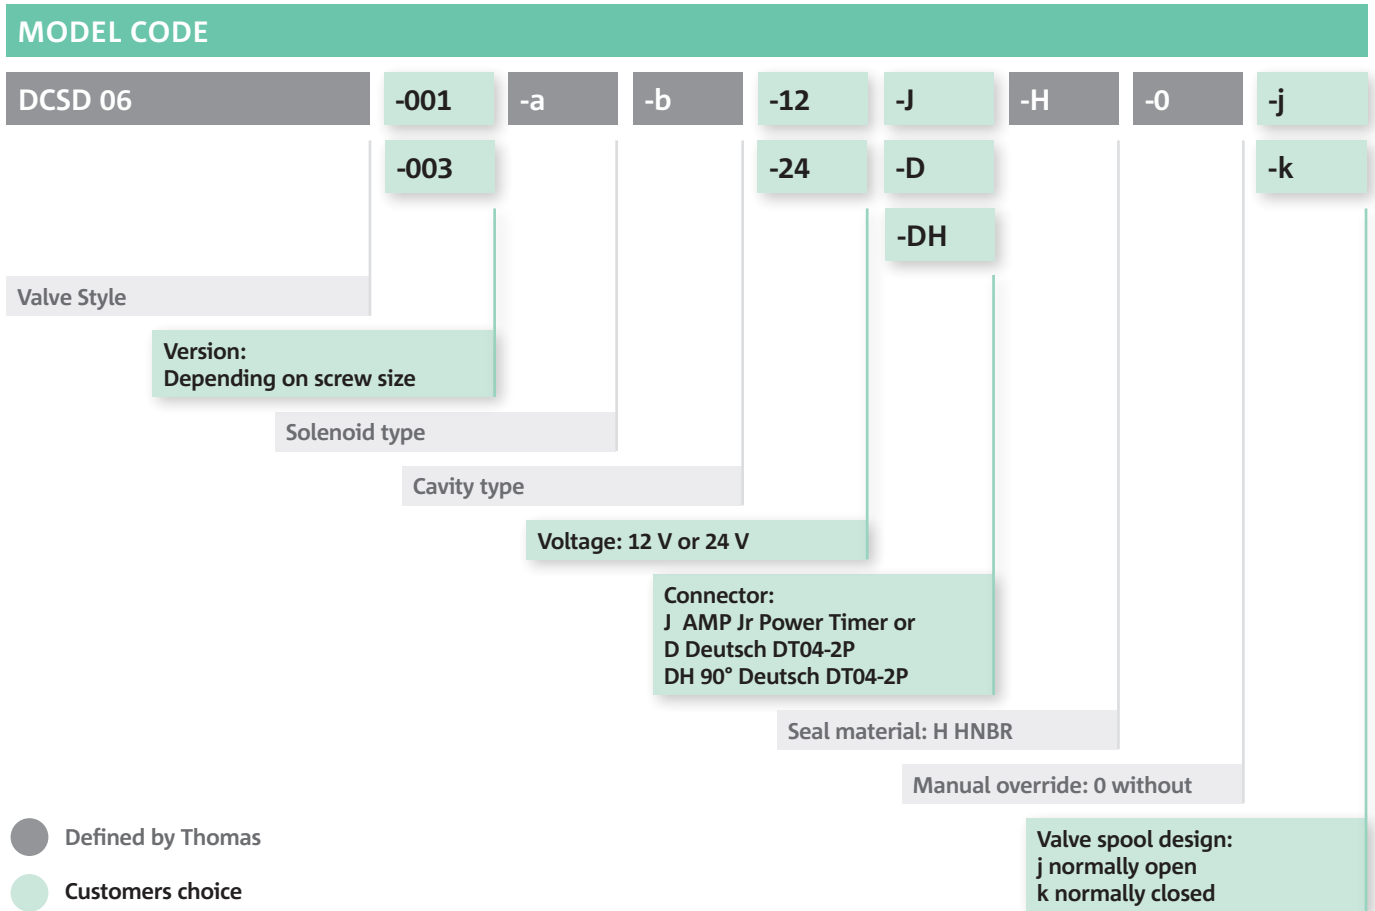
MODEL CODE

DCSD 06

-001

-003

-a

-b

-12

-24

-J

-D

-DH

-H

-0

-j

-k

Valve Style

Version:
Depending on screw size

Solenoid type

Cavity type

Voltage: 12 V or 24 V

Connector:
J AMP Jr Power Timer or
D Deutsch DT04-2P
DH 90° Deutsch DT04-2P

Seal material: H HNBR

Manual override: 0 without

Valve spool design:
j normally open
k normally closed

Defined by Thomas

Customers choice